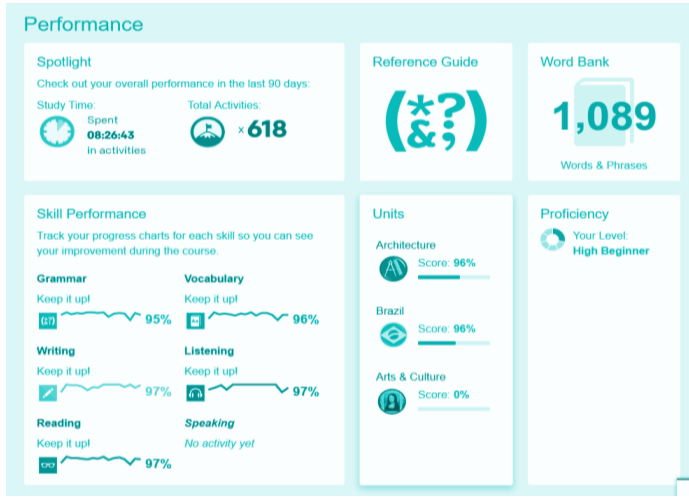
Performance

Spotlight

Check out your overall performance in the last 90 days:

Study Time:

Spent 08:26:43 in activities

Total Activities:

× 618

Reference Guide

(*?&;)

Word Bank

1,089

Words & Phrases

Skill Performance

Track your progress charts for each skill so you can see your improvement during the course.

Grammar

Keep it up!

95%

Vocabulary

Keep it up!

96%

Writing

Keep it up!

97%

Listening

Keep it up!

97%

Reading

Keep it up!

97%

Speaking

No activity yet

Units

Architecture

Score: 96%

Brazil

Score: 96%

Arts & Culture

Score: 0%

Proficiency

Your Level:

High Beginner